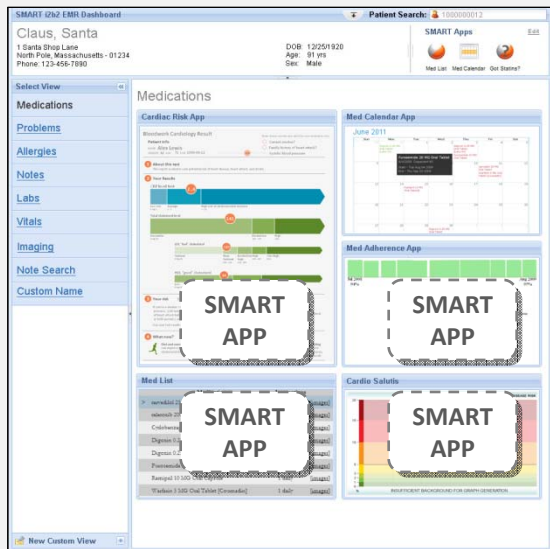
SMART i2b2 EMR Dashboard

Patient Search: 1000000012

Claus, Santa
1 Santa Shop Lane
North Pole, Massachusetts - 01234
Phone: 123-456-7890

DOB: 12/25/1920
Age: 91 yrs
Sex: Male

SMART Apps
Edit
Med List
Med Calendar
Got Statins?

Select View

Medications
Problems
Allergies
Notes
Labs
Vitals
Imaging
Note Search
Custom Name

New Custom View

Medications

Cardiac Risk App

Bloodwork Cardiology Result

SMART APP

Med Calendar App

June 2011

Med Adherence App

SMART APP

Med List

SMART APP

Warfarin 5 MG Oral Tablet [Coumadin] 1 daily [image]

Cardio Salutis

SMART APP

INSUFFICIENT BACKGROUND FOR GRAPH GENERATION